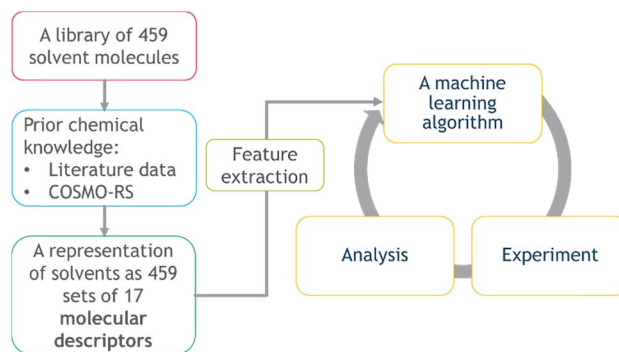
A library of 459 solvent molecules

Prior chemical knowledge:
• Literature data
• COSMO-RS

A representation of solvents as 459 sets of 17 **molecular descriptors**

Feature extraction

A machine learning algorithm

Analysis

Experiment